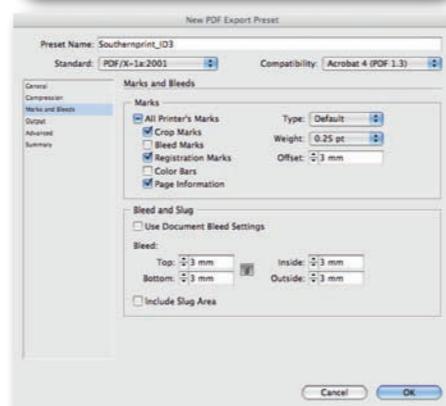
New PDF Export Preset

Preset Name: Southernprint_ID3

Standard: PDF/X-1a:2001

Compatibility: Acrobat 4 (PDF 1.3)

General
Compression
Marks and Bleeds
Output
Advanced
Summary

Marks and Bleeds

Marks

All Printer's Marks
Crop Marks
Bleed Marks
Registration Marks
Color Bars
Page Information

Type: Default
Weight: 0.25 pt
Offset: 3 mm

Bleed and Slug

Use Document Bleed Settings

Bleed:

Top: 3 mm
Bottom: 3 mm
Inside: 3 mm
Outside: 3 mm

Include Slug Area

Cancel
OK